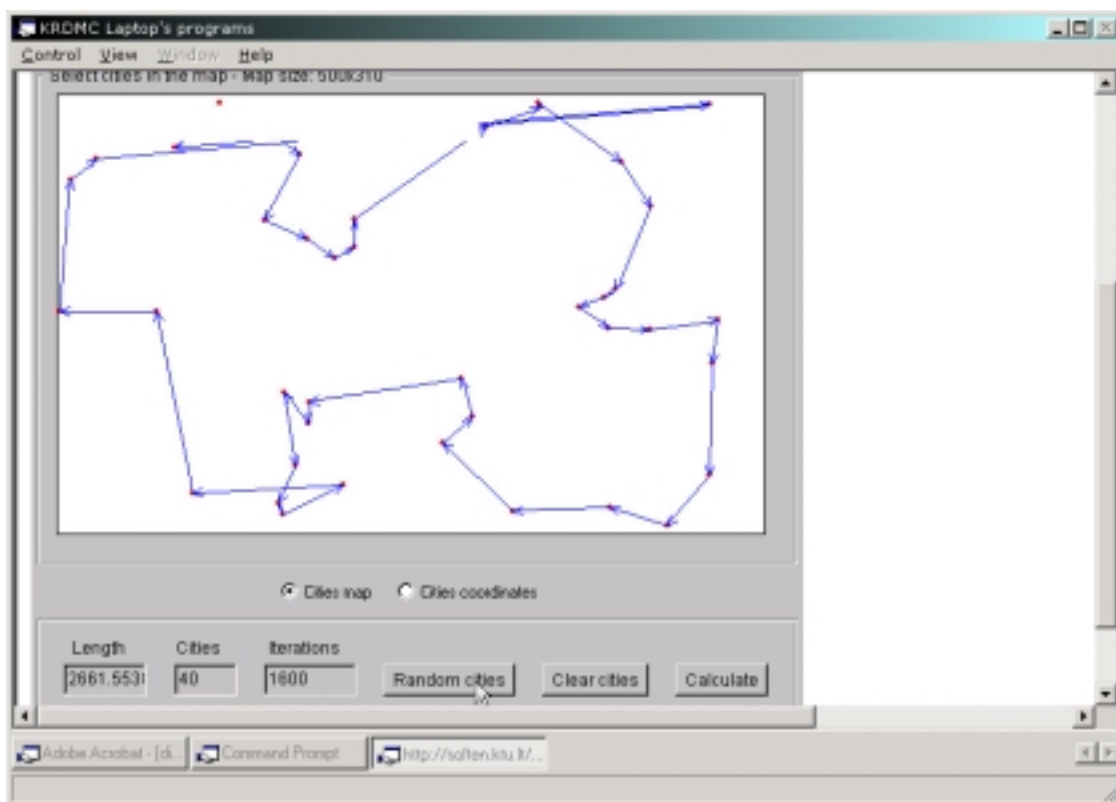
KRDMC Laptop's programs

Control View Window Help

Select cities in the map - Map size: 500x310

Cities map Cities coordinates

Length Cities Iterations

2661.553 40 1600

Random cities Clear cities Calculate

Adobe Acrobat - [di... Command Prompt http://soften.ktu.lt/...